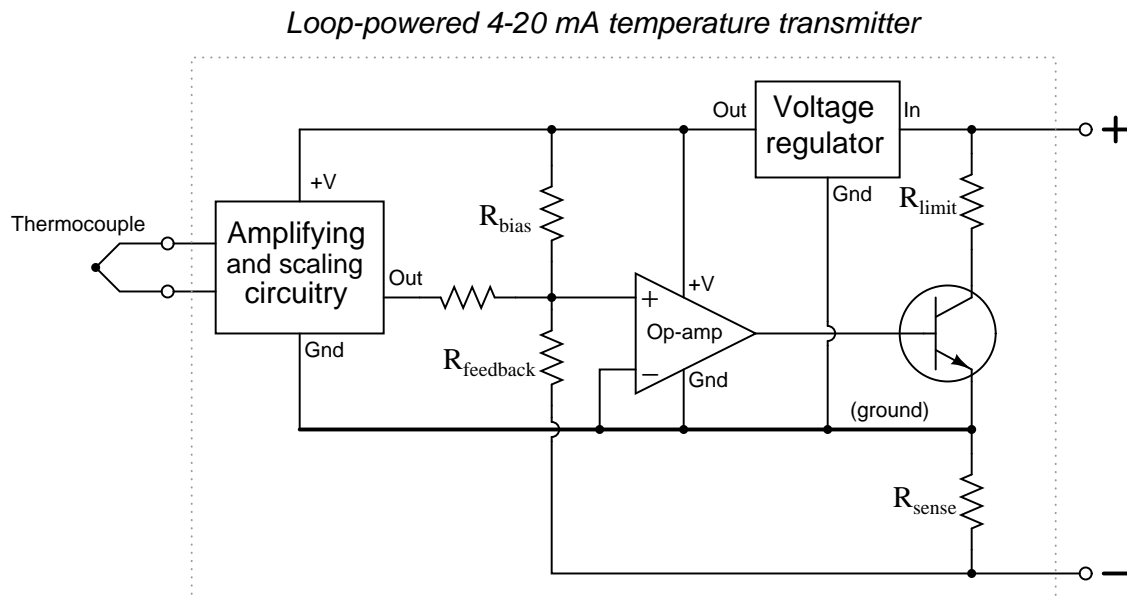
Loop-powered 4-20 mA temperature transmitter

Out
Voltage regulator
In
+
+V
Gnd
$R_{bias}$
$R_{limit}$
Thermocouple
Amplifying and scaling circuitry
Out
+
+V
Op-amp
Gnd
$R_{feedback}$
−
Gnd
(ground)
$R_{sense}$
−